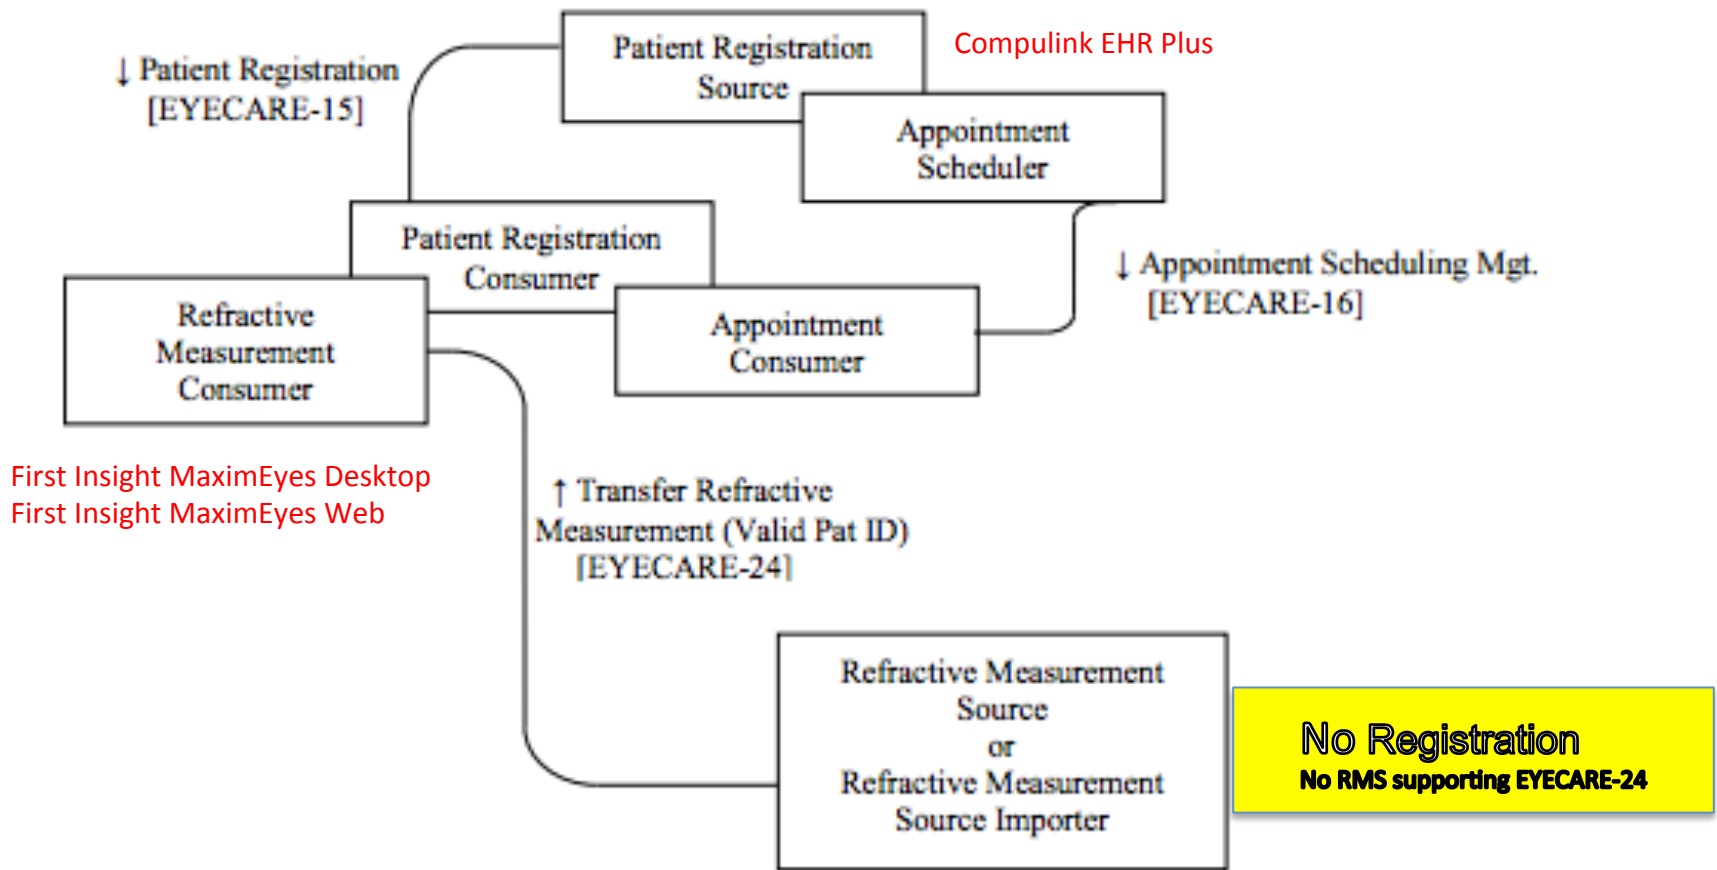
Patient Registration Source

Compulink EHR Plus

↓ Patient Registration [EYECARE-15]

Appointment Scheduler

Patient Registration Consumer

↓ Appointment Scheduling Mgt. [EYECARE-16]

Refractive Measurement Consumer

Appointment Consumer

First Insight MaximEyes Desktop
First Insight MaximEyes Web

↑ Transfer Refractive Measurement (Valid Pat ID) [EYECARE-24]

Refractive Measurement Source or Refractive Measurement Source Importer

No Registration
No RMS supporting EYECARE-24